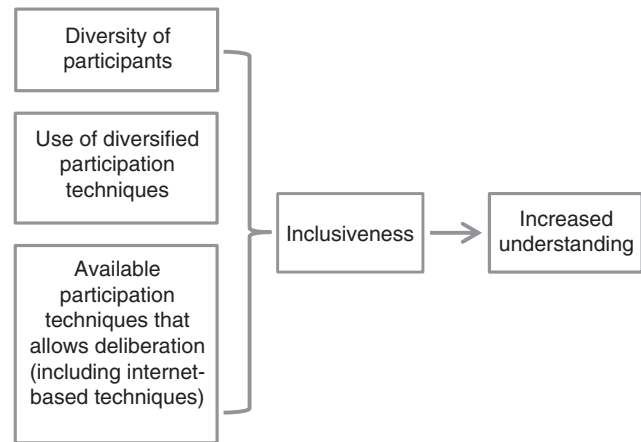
Diversity of participants

Use of diversified participation techniques

Available participation techniques that allows deliberation (including internet-based techniques)

Inclusiveness

Increased understanding